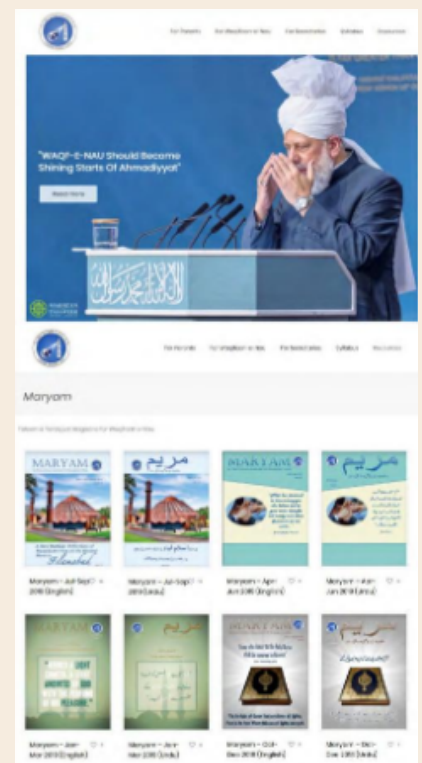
For Parents For Waqifeen-e-Nau For Secretaries Syllabus Resources

"WAQF-E-NAU Should Become Shining Starts Of Ahmadiyyat"

Read more

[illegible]

For Parents For Waqifeen-e-Nau For Secretaries Syllabus Resources

Maryam

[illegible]

MARYAM

مریم

MARYAM

مریم

Maryam – Jul-Sept 2019 (English)

Maryam – Jul-Sept 2019 (Urdu)

Maryam – Apr-Jun 2019 (English)

Maryam – Apr-Jun 2019 (Urdu)

MARYAM

مریم

MARYAM

مریم

Maryam – Jan-Mar 2019 (English)

Maryam – Jan-Mar 2019 (Urdu)

Maryam – Oct-Dec 2018 (English)

Maryam – Oct-Dec 2018 (Urdu)